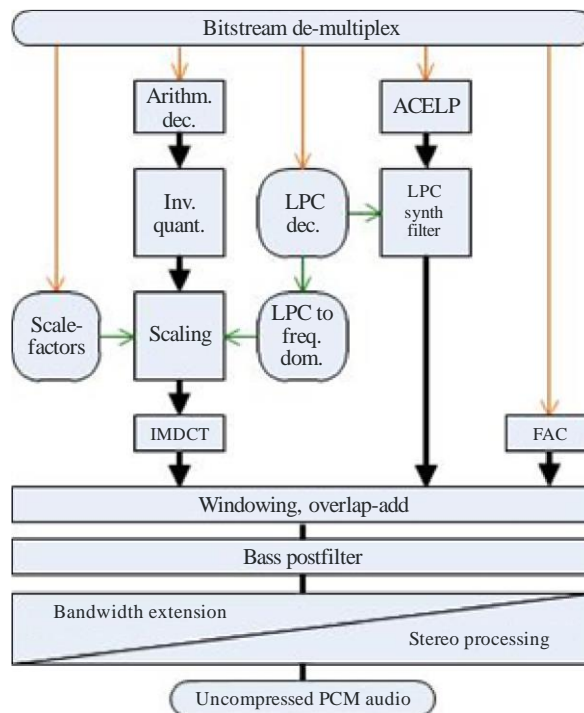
Bitstream de-multiplex

Arithm. dec.

ACELP

Inv. quant.

LPC dec.

LPC synth filter

Scale-factors

Scaling

LPC to freq. dom.

IMDCT

FAC

Windowing, overlap-add

Bass postfilter

Bandwidth extension

Stereo processing

Uncompressed PCM audio